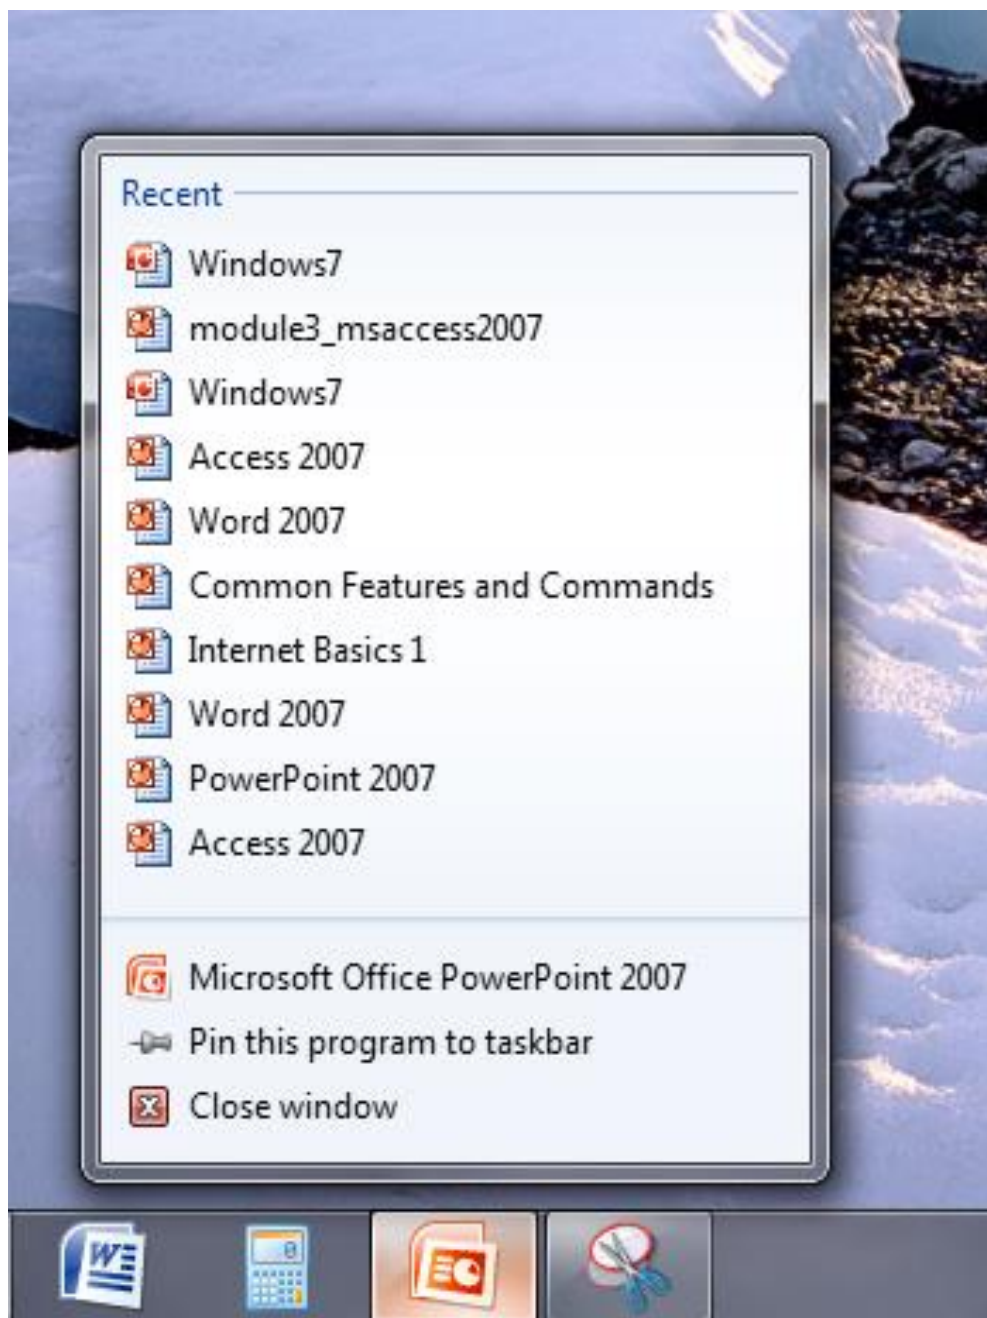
Recent

Windows7

module3_msaccess2007

Windows7

Access 2007

Word 2007

Common Features and Commands

Internet Basics 1

Word 2007

PowerPoint 2007

Access 2007

Microsoft Office PowerPoint 2007

Pin this program to taskbar

Close window